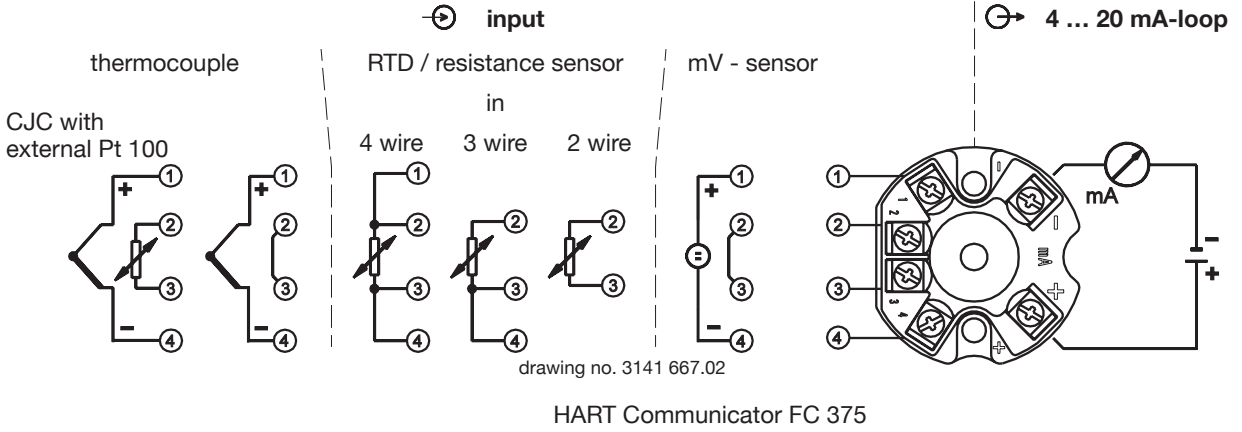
input

4 … 20 mA-loop

thermocouple

RTD / resistance sensor
in

mV - sensor

CJC with external Pt 100

4 wire 3 wire 2 wire

+ ① ② ③ – ④

+ ① ② ③ – ④

① ② ③ ④

② ③ ④

② ③

+ ① ② ③ – ④

① ② ③ ④

1 2 3 4 – mA + – +

mA

–
+

drawing no. 3141 667.02

HART Communicator FC 375